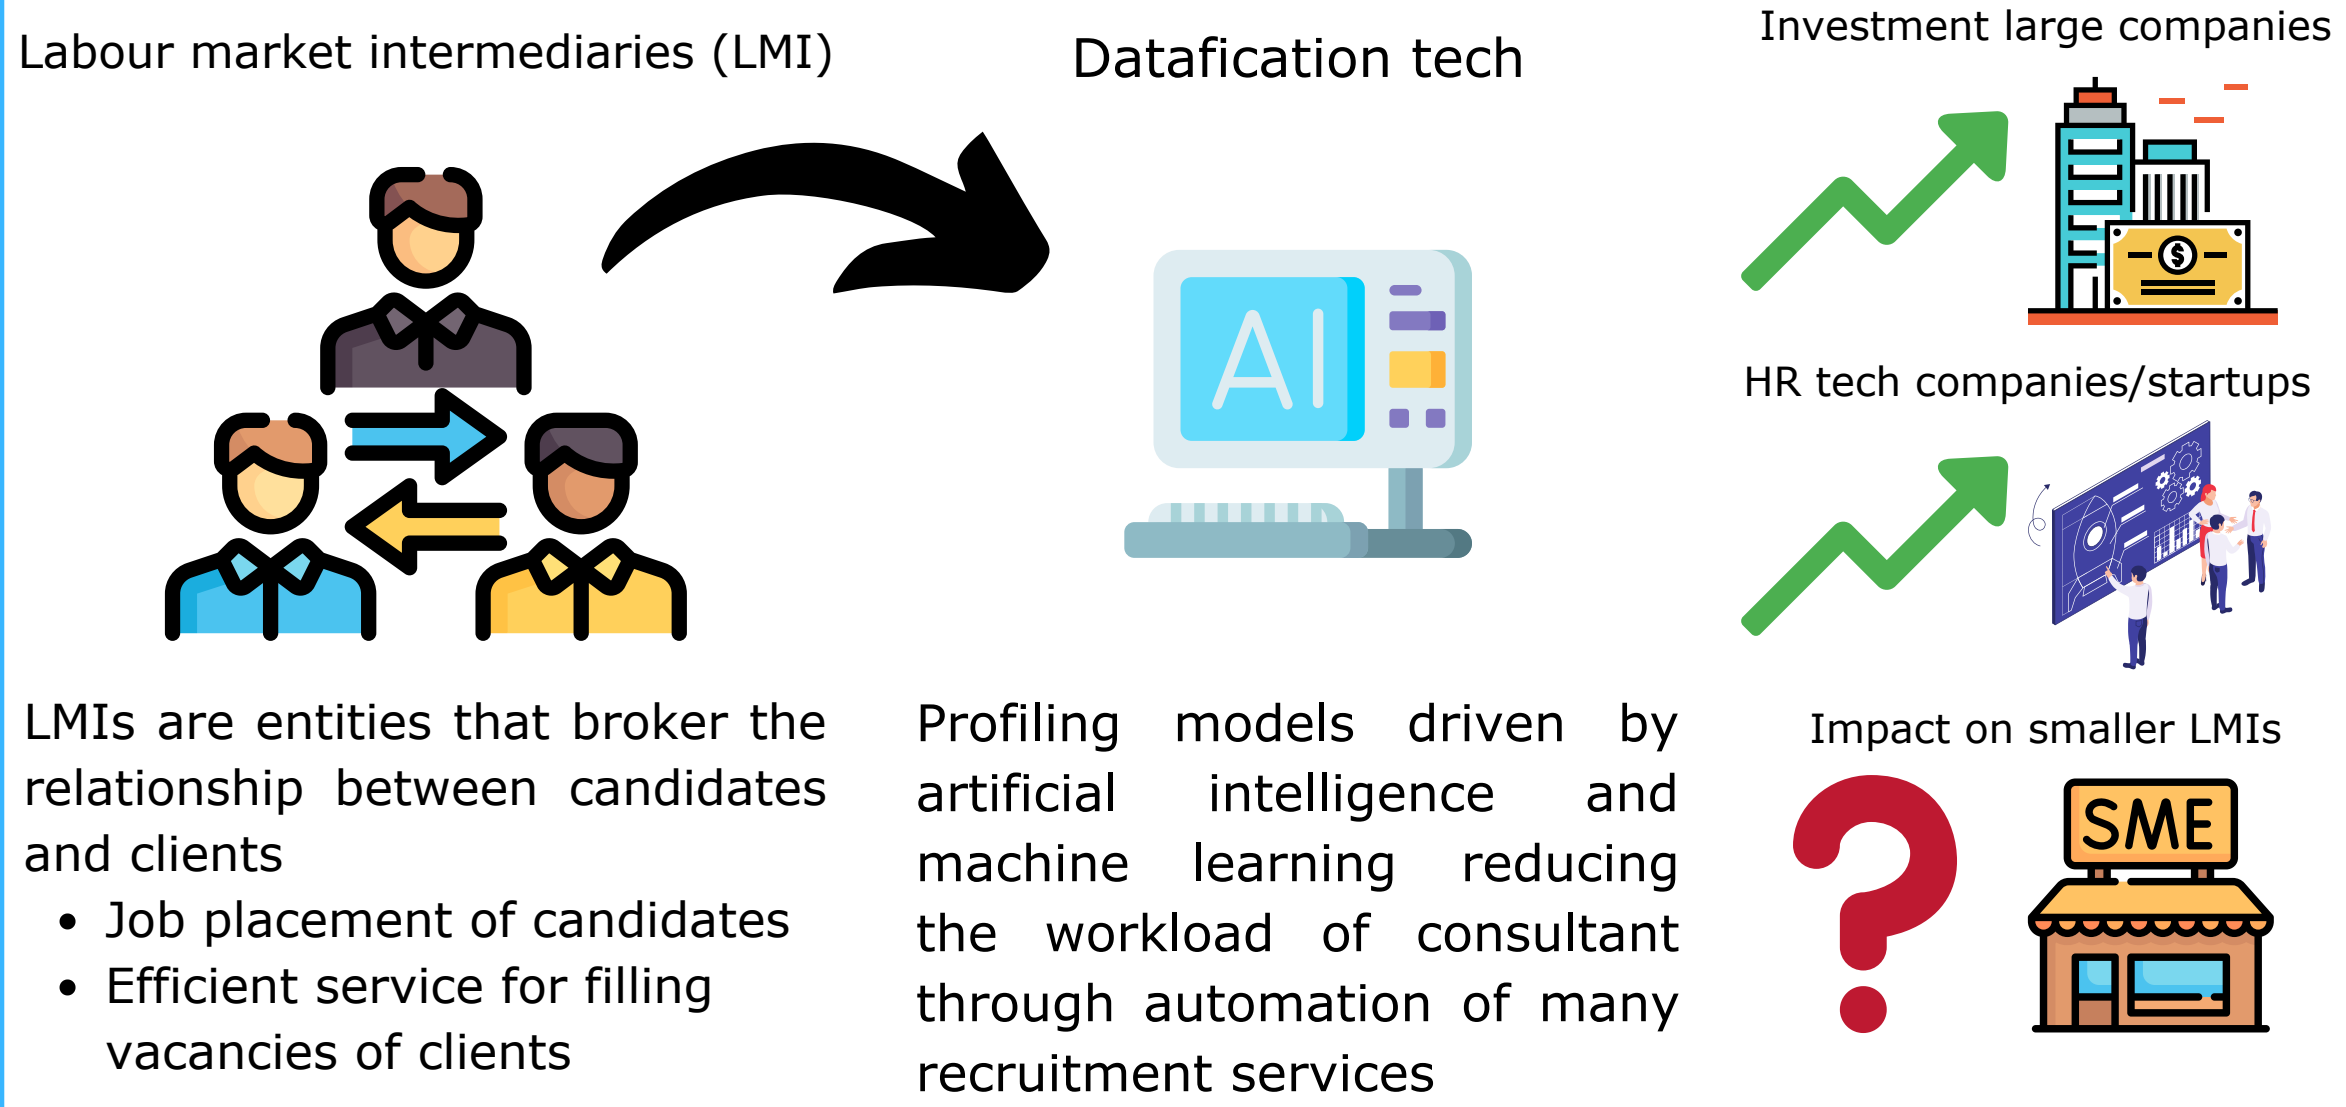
Labour market intermediaries (LMI)

Datafication tech

Investment large companies

HR tech companies/startups

AI

LMIs are entities that broker the relationship between candidates and clients

- Job placement of candidates
- Efficient service for filling vacancies of clients

Profiling models driven by artificial intelligence and machine learning reducing the workload of consultant through automation of many recruitment services

Impact on smaller LMIs

SME